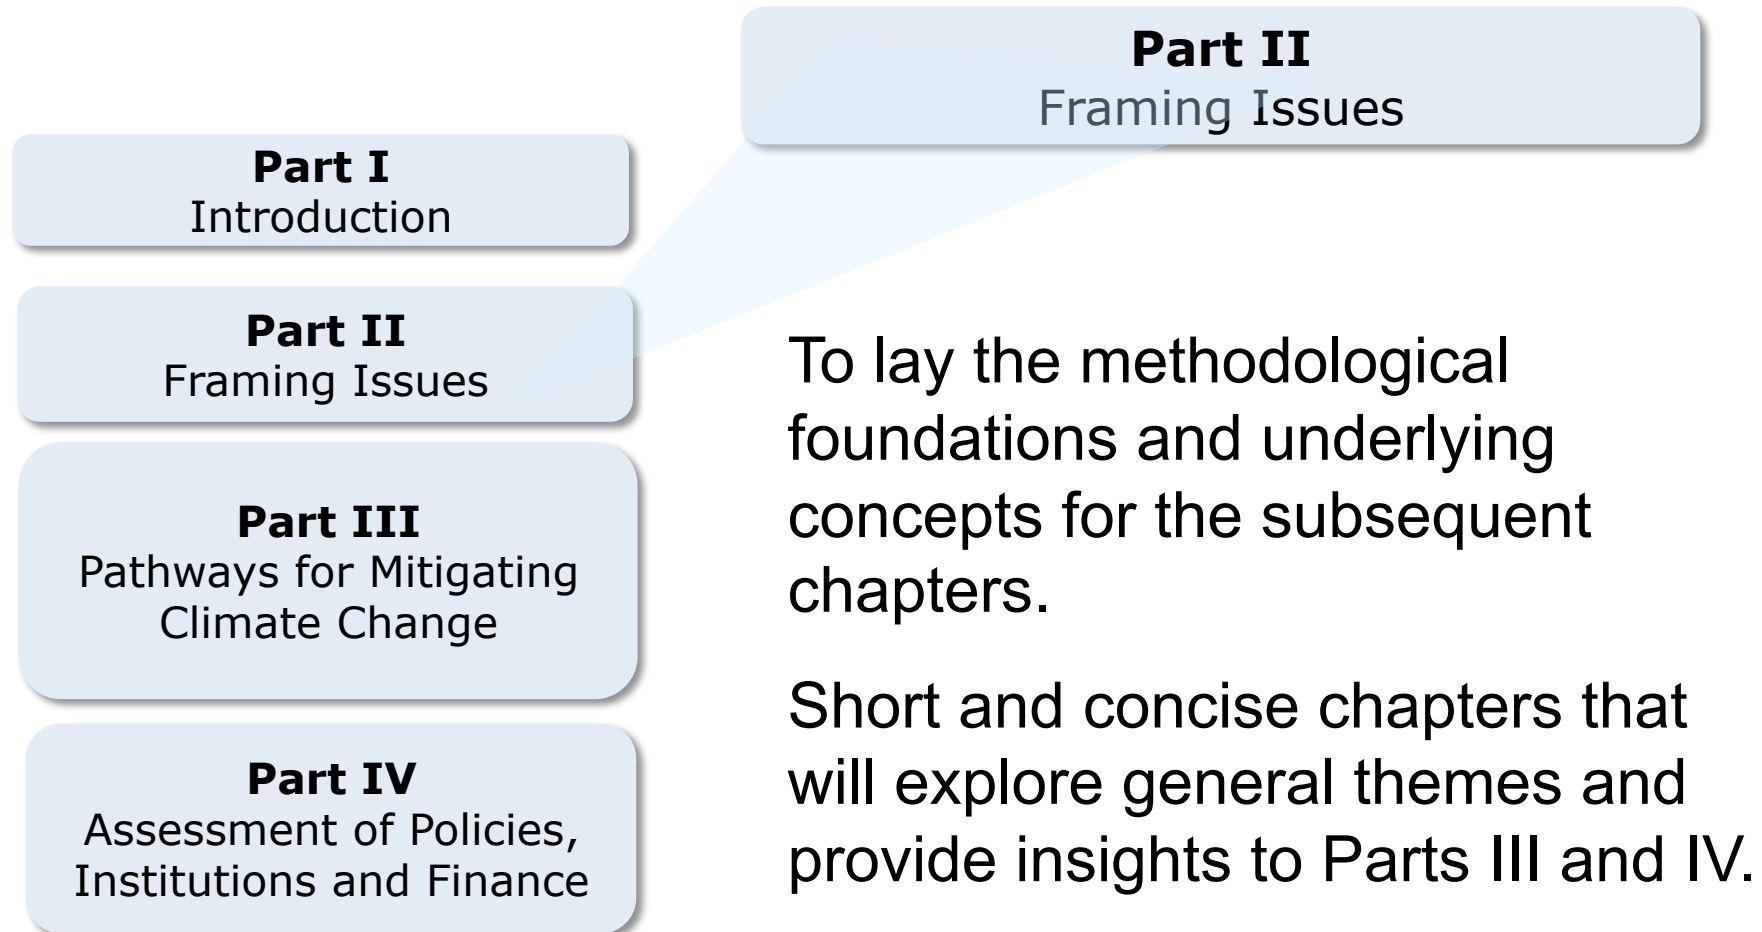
Part I
Introduction

Part II
Framing Issues

Part III
Pathways for Mitigating Climate Change

Part IV
Assessment of Policies, Institutions and Finance

Part II
Framing Issues

To lay the methodological foundations and underlying concepts for the subsequent chapters.

Short and concise chapters that will explore general themes and provide insights to Parts III and IV.